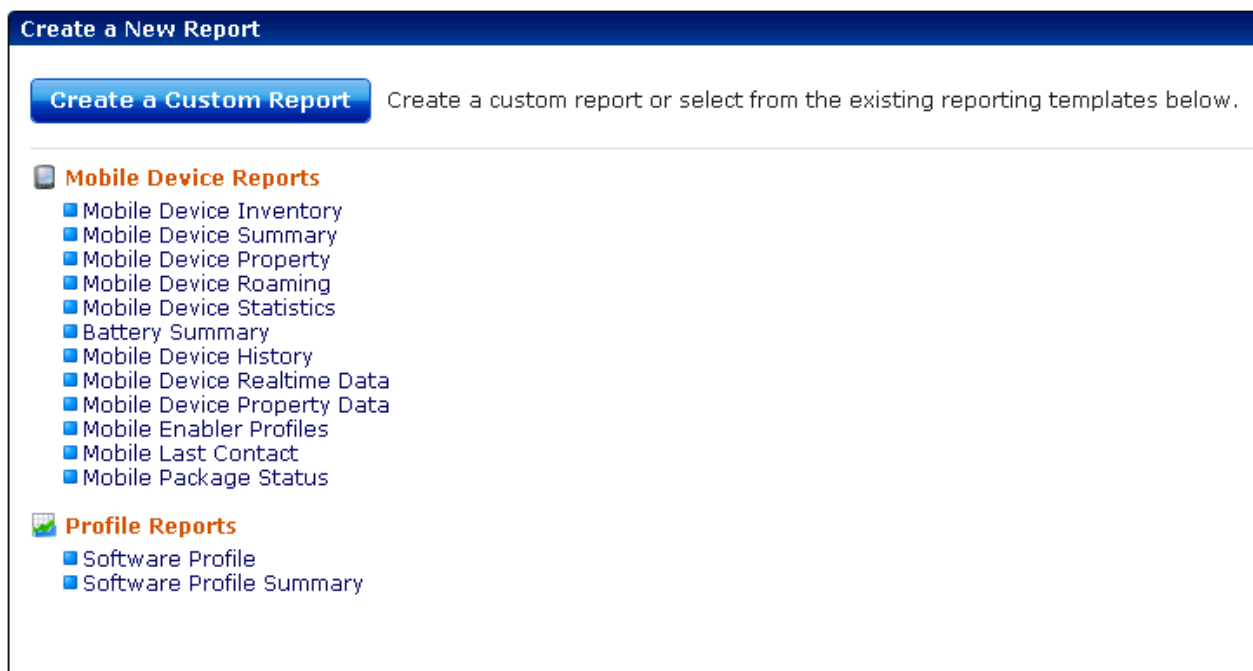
Create a New Report

Create a Custom Report

Create a custom report or select from the existing reporting templates below.

Mobile Device Reports

Mobile Device Inventory
Mobile Device Summary
Mobile Device Property
Mobile Device Roaming
Mobile Device Statistics
Battery Summary
Mobile Device History
Mobile Device Realtime Data
Mobile Device Property Data
Mobile Enabler Profiles
Mobile Last Contact
Mobile Package Status

Profile Reports

Software Profile
Software Profile Summary